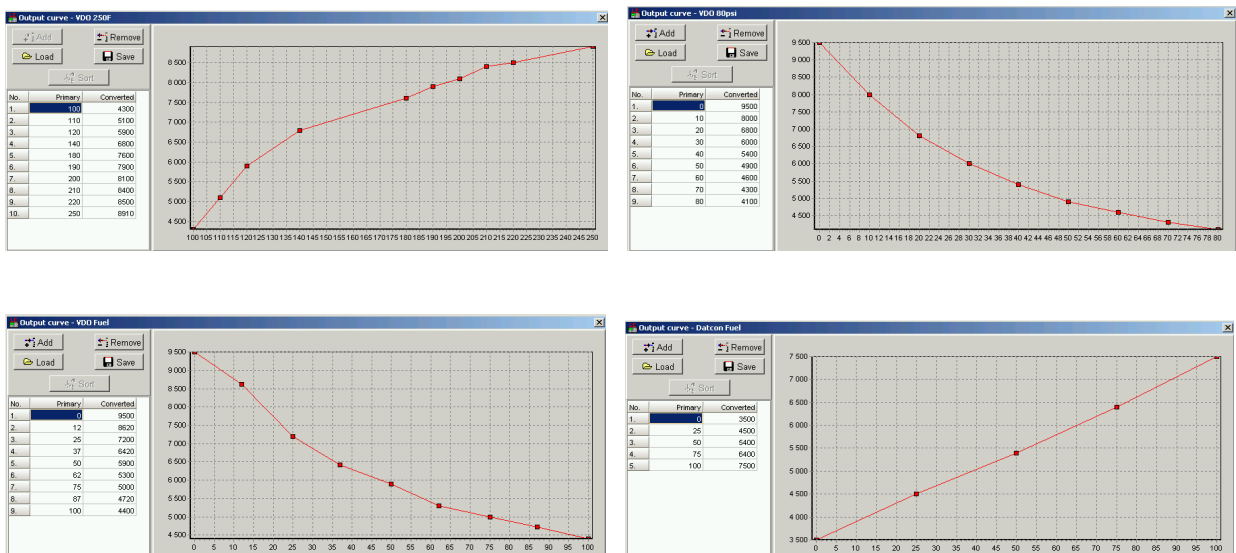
Output curve - VDO 250F

Add
Remove
Load
Save
Sort

| No. | Primary | Converted |
|---|---|---|
| 1. | 100 | 4300 |
| 2. | 110 | 5100 |
| 3. | 120 | 5900 |
| 4. | 140 | 6800 |
| 5. | 180 | 7600 |
| 6. | 190 | 7900 |
| 7. | 200 | 8100 |
| 8. | 210 | 8400 |
| 9. | 220 | 8500 |
| 10. | 250 | 8910 |

8 500
8 000
7 500
7 000
6 500
6 000
5 500
5 000
4 500

100 105 110 115 120 125 130 135 140 145 150 155 160 165 170 175 180 185 190 195 200 205 210 215 220 225 230 235 240 245 250

Output curve - VDO 80psi

Add
Remove
Load
Save
Sort

| No. | Primary | Converted |
|---|---|---|
| 1. | 0 | 9500 |
| 2. | 10 | 8000 |
| 3. | 20 | 6800 |
| 4. | 30 | 6000 |
| 5. | 40 | 5400 |
| 6. | 50 | 4900 |
| 7. | 60 | 4600 |
| 8. | 70 | 4300 |
| 9. | 80 | 4100 |

9 500
9 000
8 500
8 000
7 500
7 000
6 500
6 000
5 500
5 000
4 500

0 2 4 6 8 10 12 14 16 18 20 22 24 26 28 30 32 34 36 38 40 42 44 46 48 50 52 54 56 58 60 62 64 66 68 70 72 74 76 78 80

Output curve - VDO Fuel

Add
Remove
Load
Save
Sort

| No. | Primary | Converted |
|---|---|---|
| 1. | 0 | 9500 |
| 2. | 12 | 8620 |
| 3. | 25 | 7200 |
| 4. | 37 | 6420 |
| 5. | 50 | 5900 |
| 6. | 62 | 5300 |
| 7. | 75 | 5000 |
| 8. | 87 | 4720 |
| 9. | 100 | 4400 |

9 500
9 000
8 500
8 000
7 500
7 000
6 500
6 000
5 500
5 000
4 500

0 5 10 15 20 25 30 35 40 45 50 55 60 65 70 75 80 85 90 95 100

Output curve - Datcon Fuel

Add
Remove
Load
Save
Sort

| No. | Primary | Converted |
|---|---|---|
| 1. | 0 | 3500 |
| 2. | 25 | 4500 |
| 3. | 50 | 5400 |
| 4. | 75 | 6400 |
| 5. | 100 | 7500 |

7 500
7 000
6 500
6 000
5 500
5 000
4 500
4 000
3 500

0 5 10 15 20 25 30 35 40 45 50 55 60 65 70 75 80 85 90 95 100